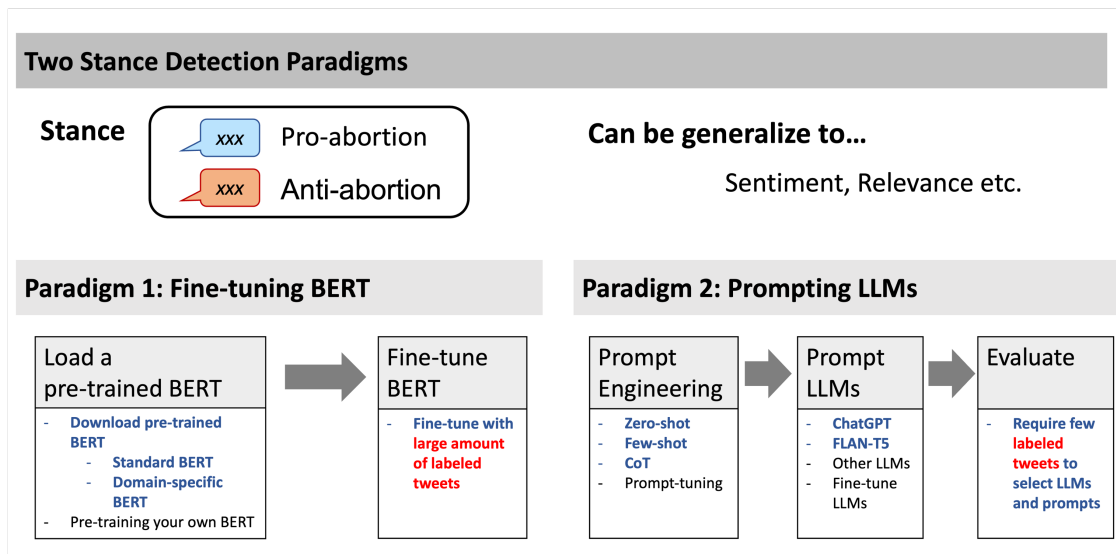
Two Stance Detection Paradigms

Stance

xxx Pro-abortion

xxx Anti-abortion

Can be generalize to…

Sentiment, Relevance etc.

Paradigm 1: Fine-tuning BERT

Load a pre-trained BERT

- Download pre-trained BERT
  - Standard BERT
  - Domain-specific BERT
- Pre-training your own BERT

Fine-tune BERT

- Fine-tune with large amount of labeled tweets

Paradigm 2: Prompting LLMs

Prompt Engineering

- Zero-shot
- Few-shot
- CoT
- Prompt-tuning

Prompt LLMs

- ChatGPT
- FLAN-T5
- Other LLMs
- Fine-tune LLMs

Evaluate

- Require few labeled tweets to select LLMs and prompts